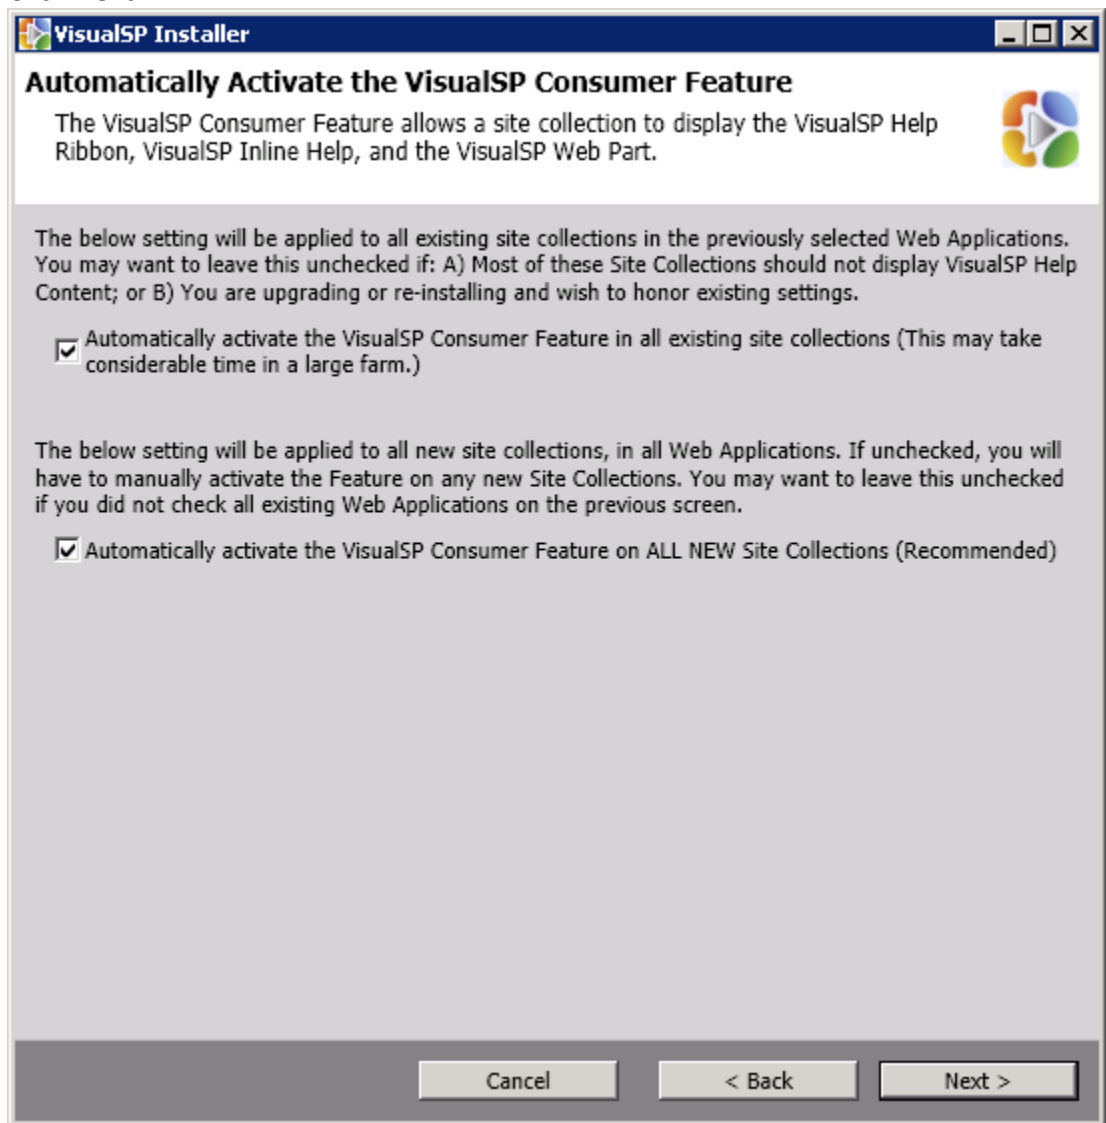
VisualSP Installer

Automatically Activate the VisualSP Consumer Feature

The VisualSP Consumer Feature allows a site collection to display the VisualSP Help Ribbon, VisualSP Inline Help, and the VisualSP Web Part.

The below setting will be applied to all existing site collections in the previously selected Web Applications. You may want to leave this unchecked if: A) Most of these Site Collections should not display VisualSP Help Content; or B) You are upgrading or re-installing and wish to honor existing settings.

☑ Automatically activate the VisualSP Consumer Feature in all existing site collections (This may take considerable time in a large farm.)

The below setting will be applied to all new site collections, in all Web Applications. If unchecked, you will have to manually activate the Feature on any new Site Collections. You may want to leave this unchecked if you did not check all existing Web Applications on the previous screen.

☑ Automatically activate the VisualSP Consumer Feature on ALL NEW Site Collections (Recommended)

Cancel
< Back
Next >